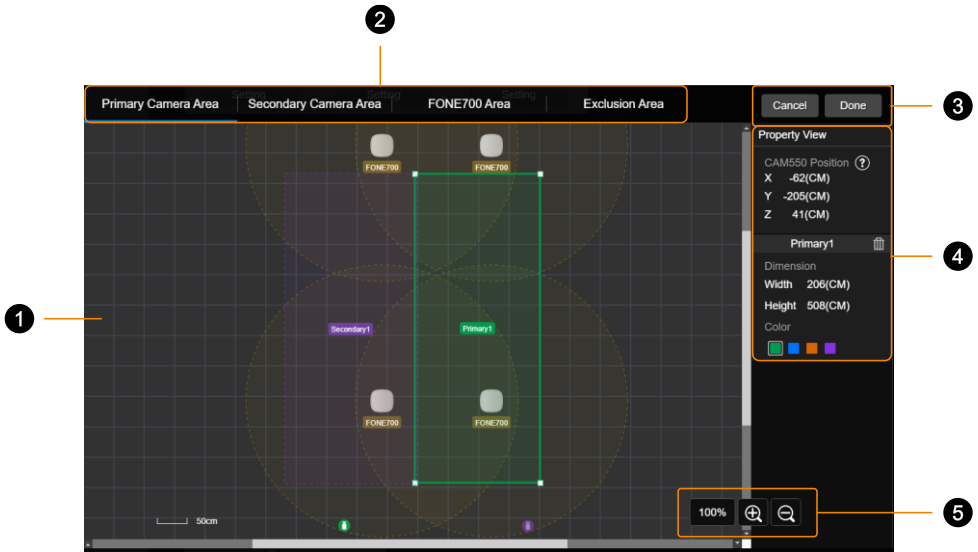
2

Primary Camera Area | Secondary Camera Area | FONE700 Area | Exclusion Area

Cancel Done

3

FONE700 FONE700

Property View

CAM550 Position ?

X -62(CM)

Y -205(CM)

Z 41(CM)

Primary1

Dimension

Width 206(CM)

Height 508(CM)

Color

4

1

Secondary1

Primary1

FONE700 FONE700

50cm

100%

5